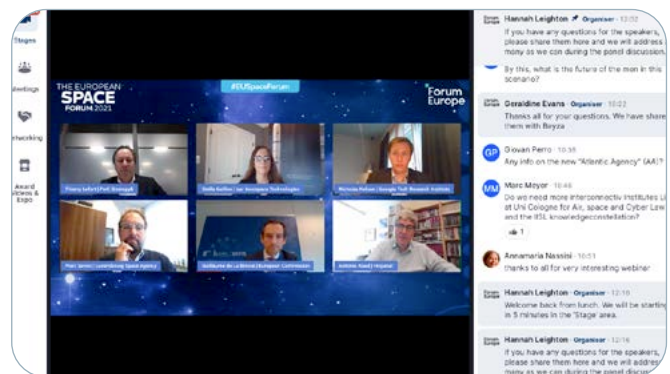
Stages

Meetings

Networking

Award Reviews & Expo

THE EUROPEAN SPACE FORUM 2021

#EUSpaceForum

Forum Europe

Thierry Lefort | Prof. Strategyk

Stella Kaifas | Isar Aerospace Technologies

Nicholas Peltzer | Georgia Tech Research Institute

Marc Serres | Luxembourg Space Agency

Guillaume de la Brosse | European Commission

Antonio Gaudi | Hispasat

Hannah Leighton Organiser 13:02
If you have any questions for the speakers, please share them here and we will address as many as we can during the panel discussion.

By this, what is the future of the man in this scenario?

Geraldine Evans Organiser 10:22
Thanks all for your questions. We have shared them with Beyza

GP Giovan Perro 10:35
Any info on the new "Atlantic Agency" (AA)?

MM Marc Meyer 10:48
Do we need more interconnectivity institutes like at Uni Cologne for Air, space and Cyber Law and the ISL knowledgeconstellation?

1

Annamaria Nassisi 10:51
thanks to all for very interesting webinar

Hannah Leighton Organiser 12:10
Welcome back from lunch. We will be starting in 5 minutes in the 'Stage' area.

Hannah Leighton Organiser 12:16
If you have any questions for the speakers, please share them here and we will address as many as we can during the panel discussion.